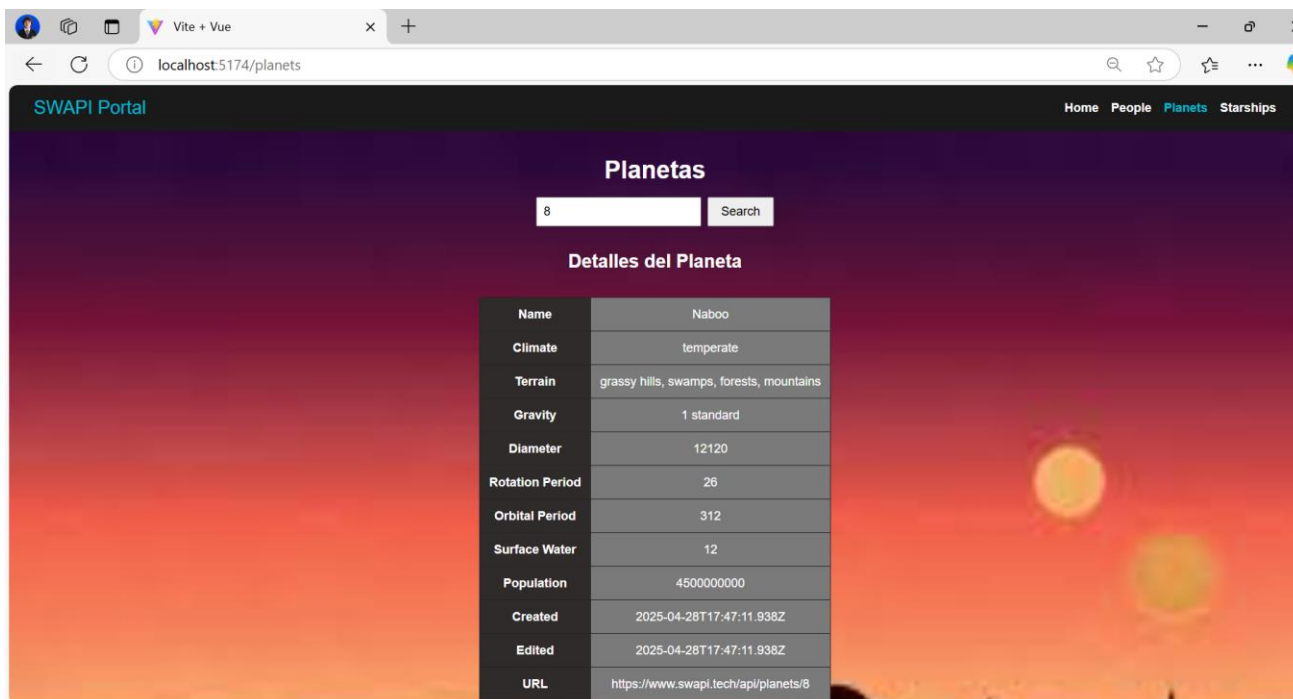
Vite + Vue

localhost:5174/planets

SWAPI Portal

Home People Planets Starships

Planetas

8

Search

Detalles del Planeta

| Name | Naboo |
|---|---|
| Climate | temperate |
| Terrain | grassy hills, swamps, forests, mountains |
| Gravity | 1 standard |
| Diameter | 12120 |
| Rotation Period | 26 |
| Orbital Period | 312 |
| Surface Water | 12 |
| Population | 4500000000 |
| Created | 2025-04-28T17:47:11.938Z |
| Edited | 2025-04-28T17:47:11.938Z |
| URL | https://www.swapi.tech/api/planets/8 |